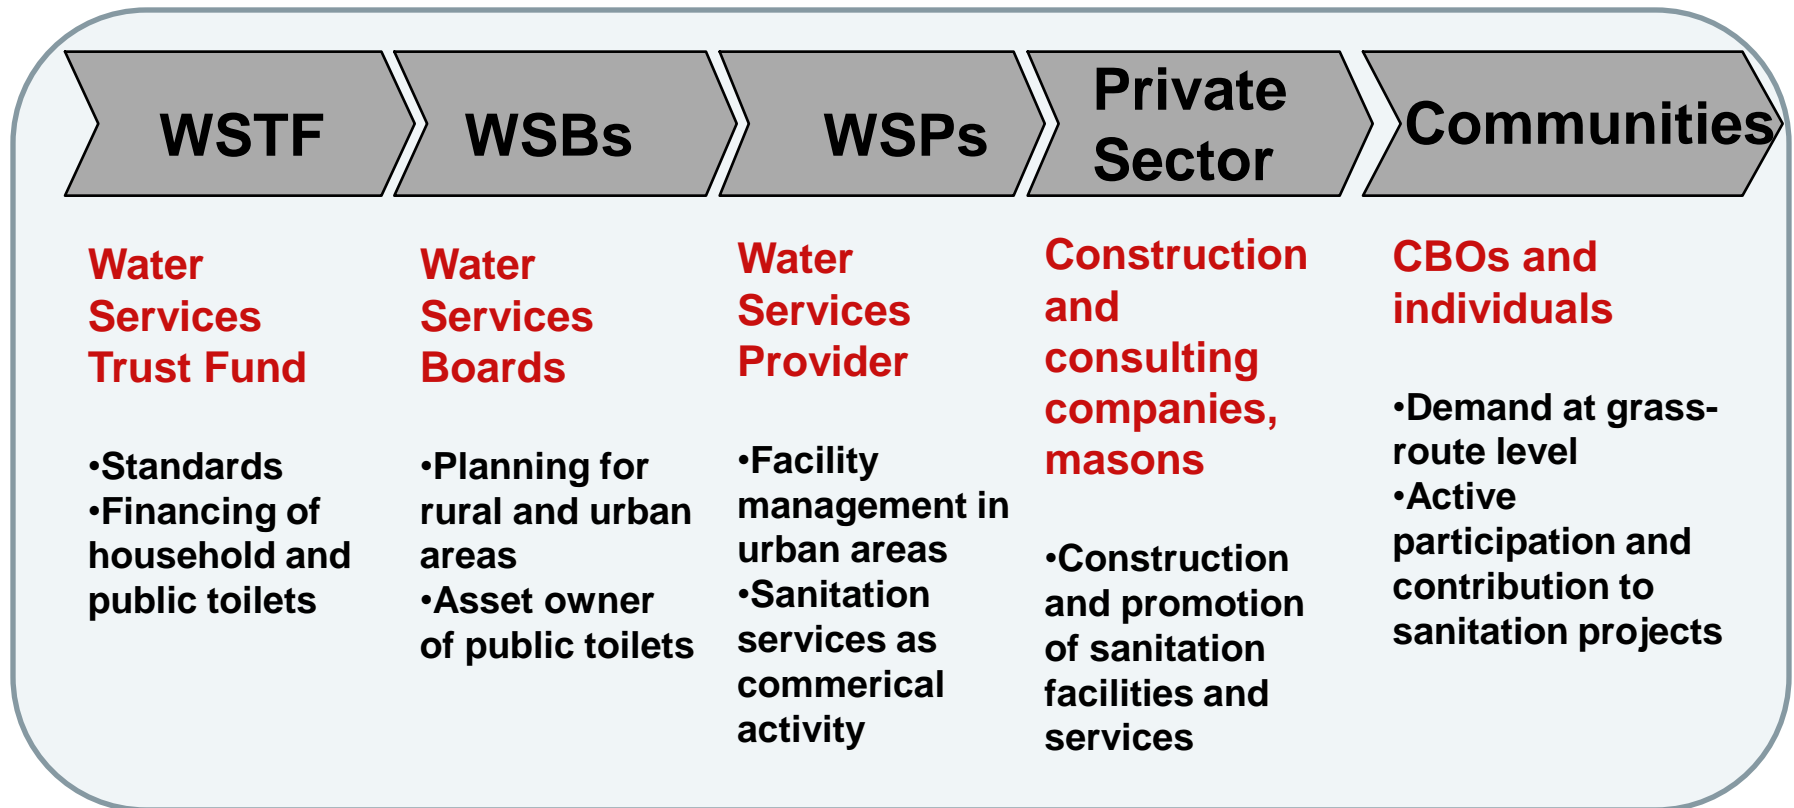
WSTF

Water Services Trust Fund

•Standards
•Financing of household and public toilets

WSBs

Water Services Boards

•Planning for rural and urban areas
•Asset owner of public toilets

WSPs

Water Services Provider

•Facility management in urban areas
•Sanitation services as commerical activity

Private Sector

Construction and consulting companies, masons

•Construction and promotion of sanitation facilities and services

Communities

CBOs and individuals

•Demand at grass-route level
•Active participation and contribution to sanitation projects